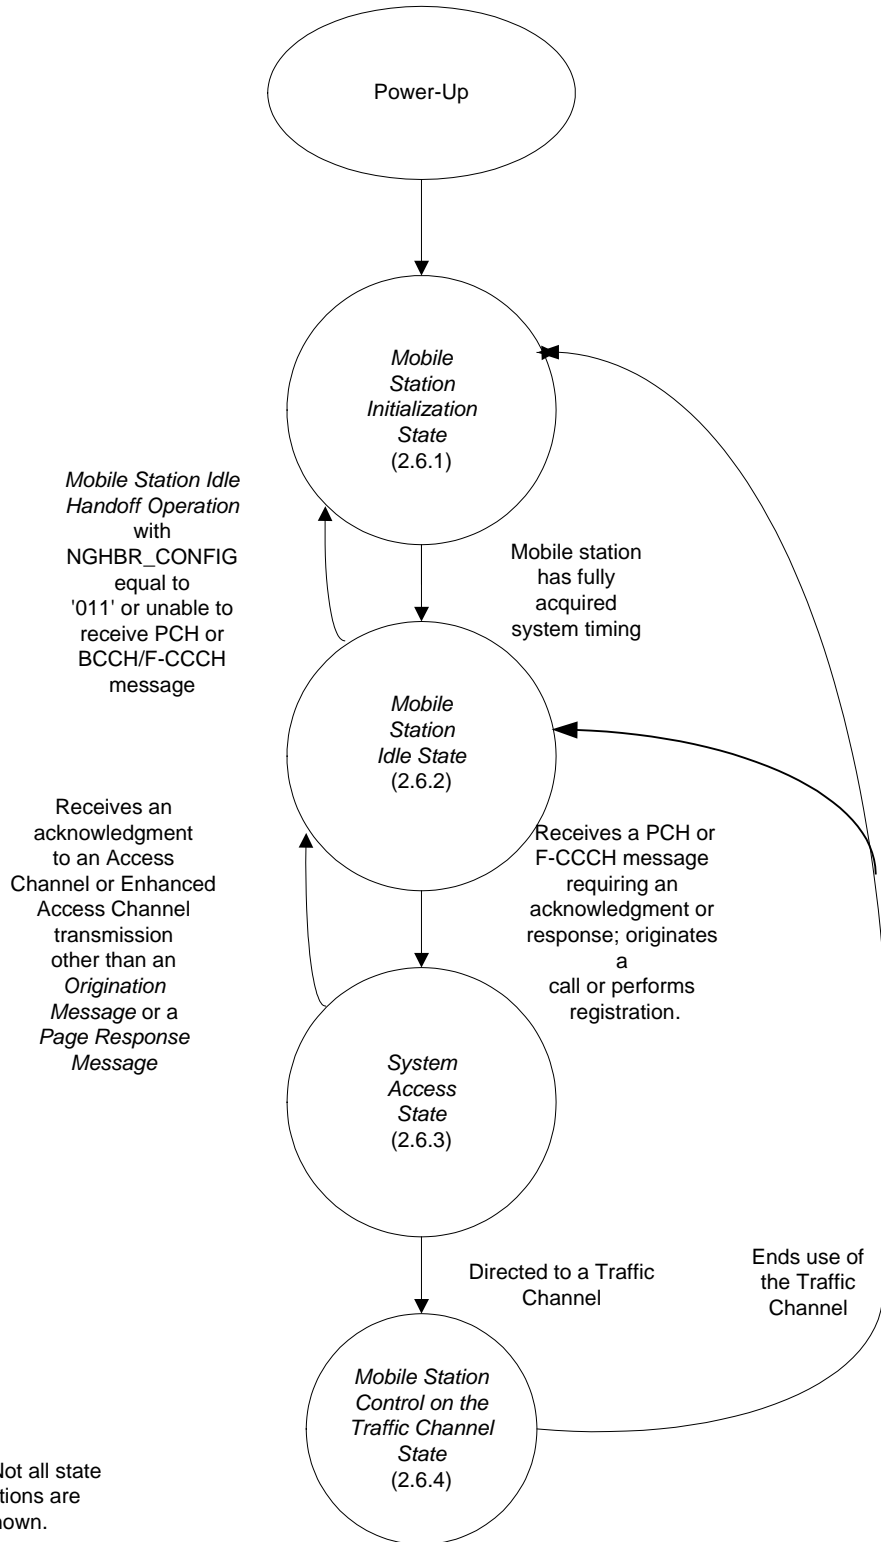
Power-Up

*Mobile Station Initialization State* (2.6.1)

*Mobile Station Idle Handoff Operation* with NGHBR_CONFIG equal to '011' or unable to receive PCH or BCCH/F-CCCH message

Mobile station has fully acquired system timing

*Mobile Station Idle State* (2.6.2)

Receives an acknowledgment to an Access Channel or Enhanced Access Channel transmission other than an *Origination Message* or a *Page Response Message*

Receives a PCH or F-CCCH message requiring an acknowledgment or response; originates a call or performs registration.

*System Access State* (2.6.3)

Directed to a Traffic Channel

Ends use of the Traffic Channel

*Mobile Station Control on the Traffic Channel State* (2.6.4)

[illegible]ot all state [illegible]tions are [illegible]own.